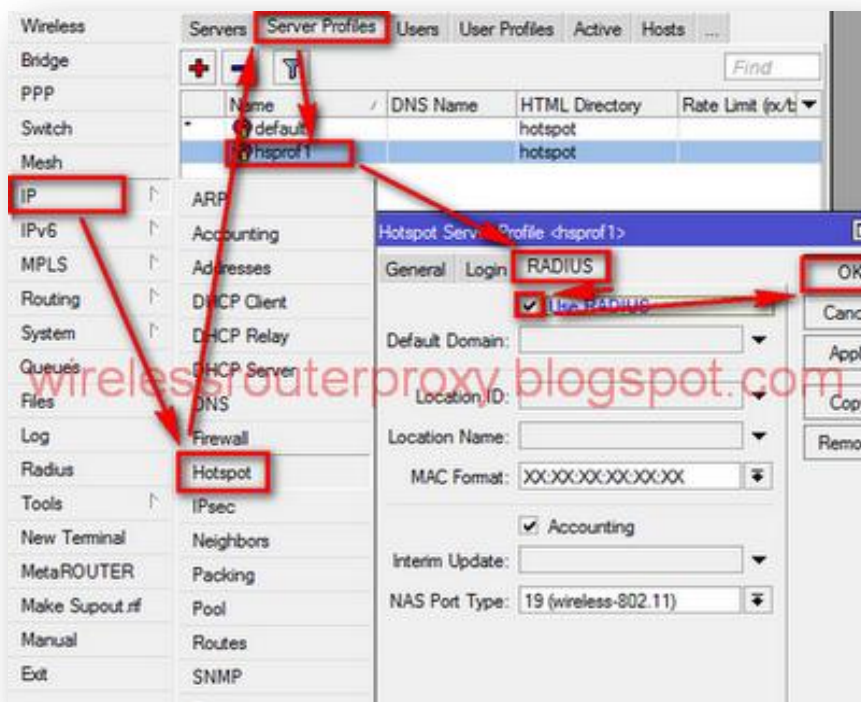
Wireless
Bridge
PPP
Switch
Mesh
IP
IPv6
MPLS
Routing
System
Queues
Files
Log
Radius
Tools
New Terminal
MetaROUTER
Make Supout.rif
Manual
Exit

Servers | Server Profiles | Users | User Profiles | Active | Hosts | ...

Find

| Name | DNS Name | HTML Directory | Rate Limit (rx/t |
|---|---|---|---|
| default | | hotspot | |
| hsprof1 | | hotspot | |

ARP
Accounting
Addresses
DHCP Client
DHCP Relay
DHCP Server
DNS
Firewall
Hotspot
IPsec
Neighbors
Packing
Pool
Routes
SNMP

Hotspot Server Profile <hsprof1>

General | Login | RADIUS

Use RADIUS

Default Domain:

Location ID:

Location Name:

MAC Format: XX:XX:XX:XX:XX:XX

Accounting

Interim Update:

NAS Port Type: 19 (wireless-802.11)

OK
Canc
Appl
Copy
Remo

wirelessrouterproxy.blogspot.com